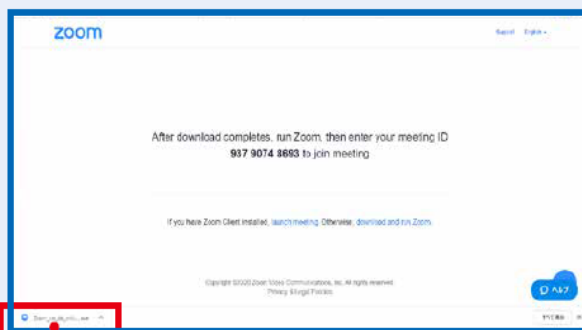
zoom

Support English

After download completes, run Zoom, then enter your meeting ID **937 9074 8693** to join meeting

If you have Zoom Client installed, launch meeting. Otherwise, download and run Zoom.

Copyright ©2020 Zoom Video Communications, Inc. All rights reserved.
Privacy & Legal Policies

ヘルプ

Zoom_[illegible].exe

すべて表示